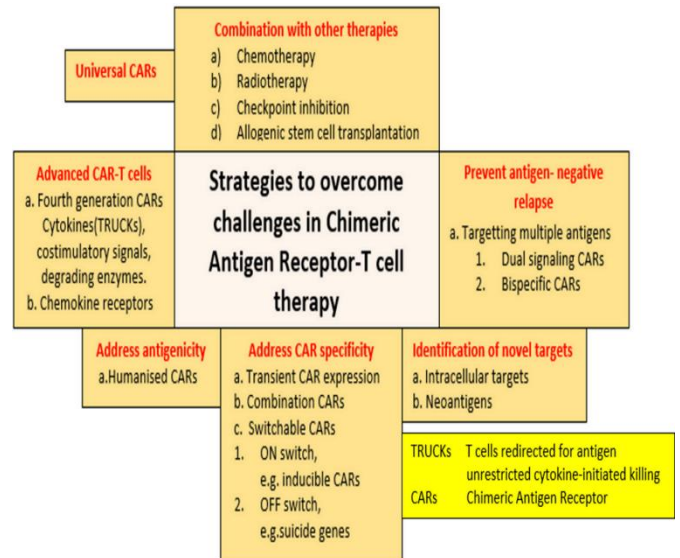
Universal CARs

Combination with other therapies
a) Chemotherapy
b) Radiotherapy
c) Checkpoint inhibition
d) Allogenic stem cell transplantation

Advanced CAR-T cells
a. Fourth generation CARs Cytokines(TRUCKs), costimulatory signals, degrading enzymes.
b. Chemokine receptors

Strategies to overcome challenges in Chimeric Antigen Receptor-T cell therapy

Prevent antigen- negative relapse
a. Targetting multiple antigens
1. Dual signaling CARs
2. Bispecific CARs

Address antigenicity
a.Humanised CARs

Address CAR specificity
a. Transient CAR expression
b. Combination CARs
c. Switchable CARs
1. ON switch, e.g. inducible CARs
2. OFF switch, e.g.suicide genes

Identification of novel targets
a. Intracellular targets
b. Neoantigens

| TRUCKs | T cells redirected for antigen unrestricted cytokine-initiated killing |
|---|---|
| CARs | Chimeric Antigen Receptor |